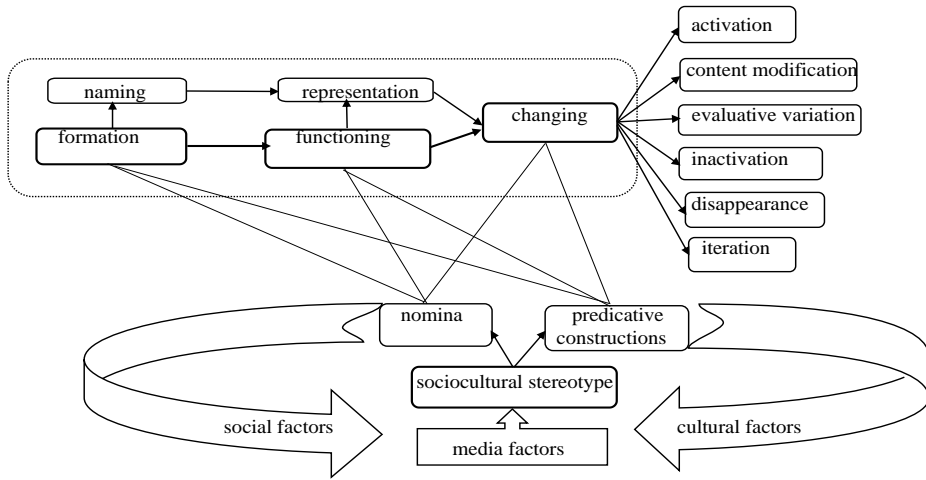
naming

representation

formation

functioning

changing

activation

content modification

evaluative variation

inactivation

disappearance

iteration

nomina

predicative constructions

sociocultural stereotype

social factors

media factors

cultural factors